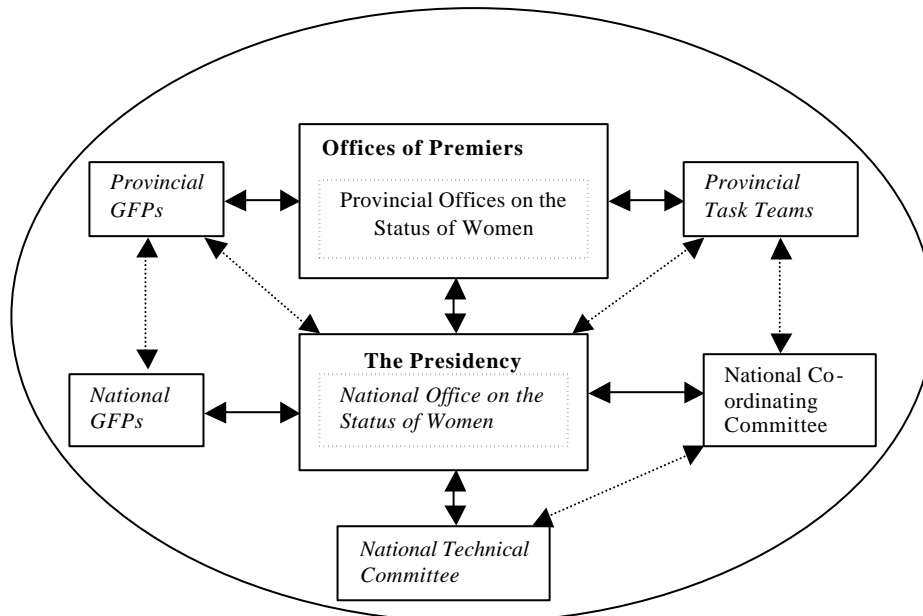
Offices of Premiers

Provincial Offices on the Status of Women

Provincial GFPs

Provincial Task Teams

The Presidency

National Office on the Status of Women

National GFPs

National Co-ordinating Committee

National Technical Committee